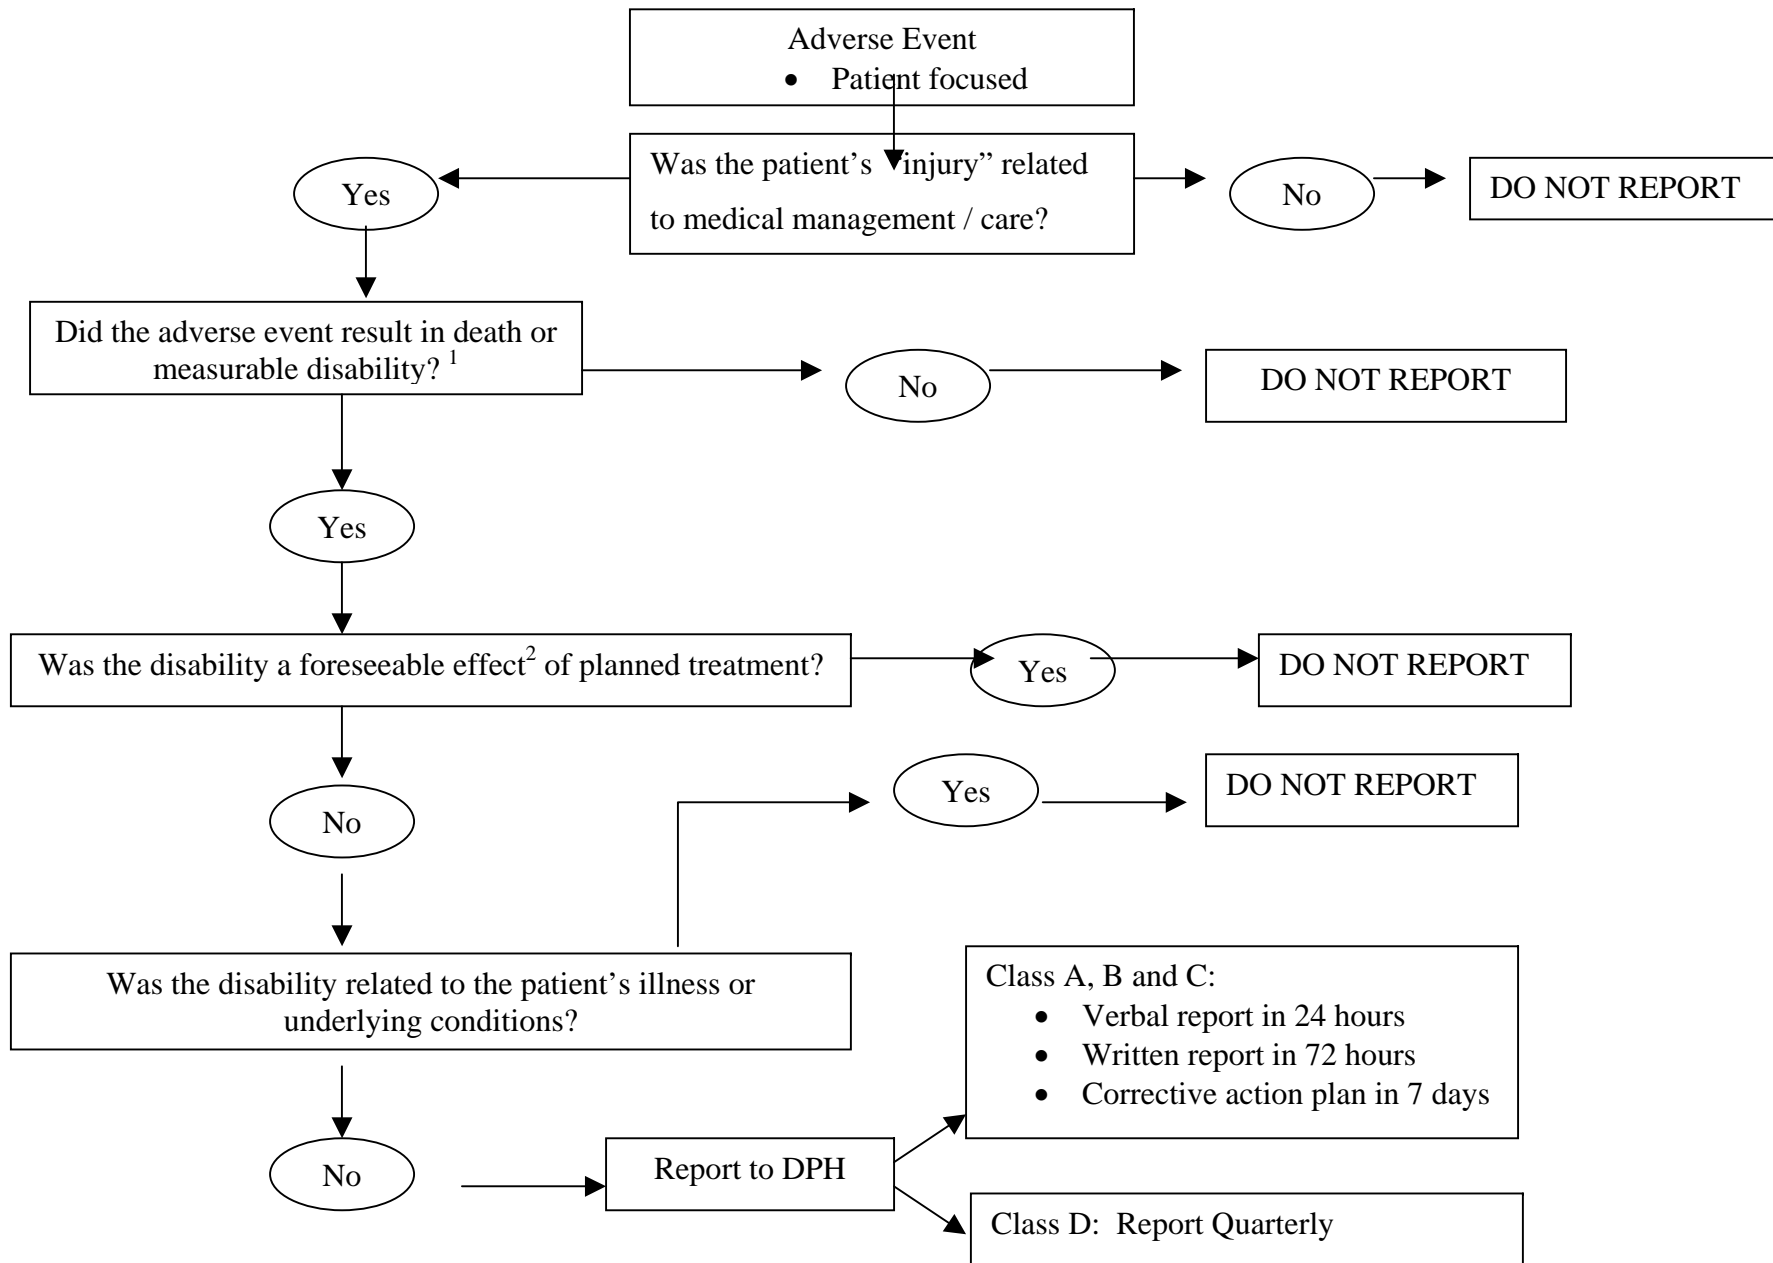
Adverse Event
- Patient focused

Was the patient's "injury" related to medical management / care?

Yes

No

DO NOT REPORT

Did the adverse event result in death or measurable disability? $^1$

No

DO NOT REPORT

Yes

Was the disability a foreseeable effect$^2$ of planned treatment?

Yes

DO NOT REPORT

No

Yes

DO NOT REPORT

Was the disability related to the patient's illness or underlying conditions?

Class A, B and C:
- Verbal report in 24 hours
- Written report in 72 hours
- Corrective action plan in 7 days

No

Report to DPH

Class D: Report Quarterly